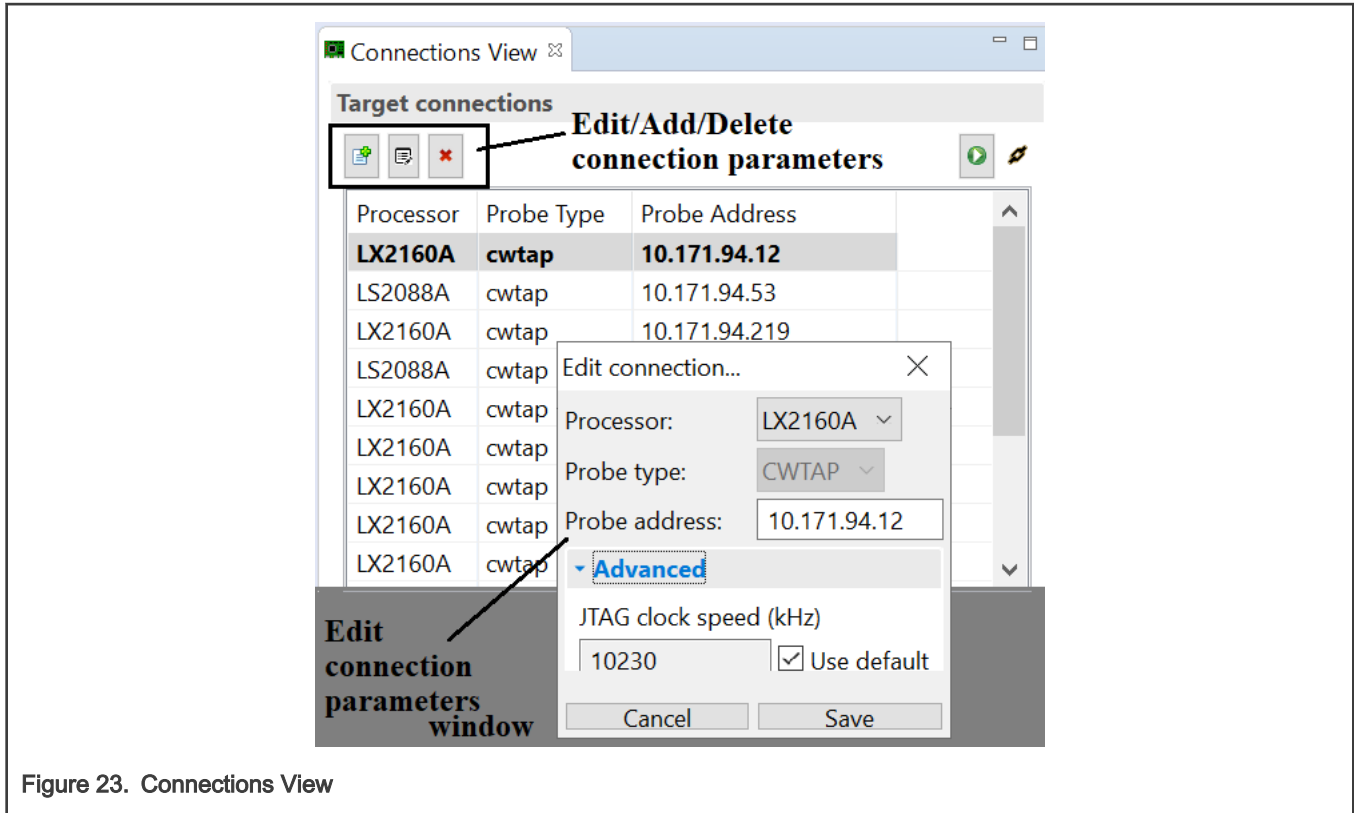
Connections View

Target connections

Edit/Add/Delete connection parameters

| Processor | Probe Type | Probe Address |
|---|---|---|
| LX2160A | cwtap | 10.171.94.12 |
| LS2088A | cwtap | 10.171.94.53 |
| LX2160A | cwtap | 10.171.94.219 |
| LS2088A | cwtap | |
| LX2160A | cwtap | |
| LX2160A | cwtap | |
| LX2160A | cwtap | |
| LX2160A | cwtap | |
| LX2160A | cwtap | |

Edit connection...

Processor: LX2160A

Probe type: CWTAP

Probe address: 10.171.94.12

Advanced

JTAG clock speed (kHz)

10230 Use default

Cancel Save

Edit connection parameters window

Figure 23. Connections View